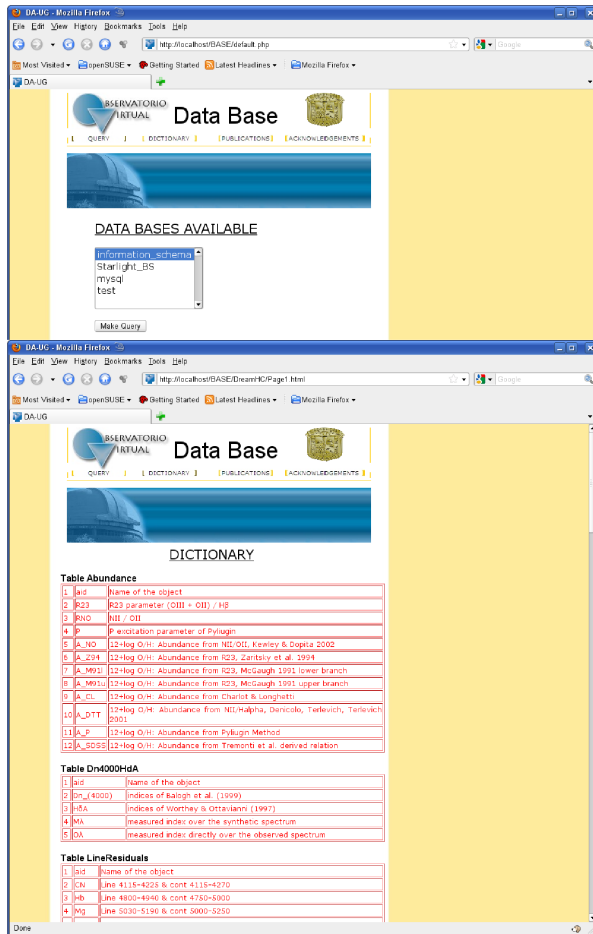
DA-UG - Mozilla Firefox

File Edit View History Bookmarks Tools Help

http://localhost/BASE/default.php

Google

Most Visited openSUSE Getting Started Latest Headlines Mozilla Firefox

DA-UG

BSERVATORIO VIRTUAL Data Base

QUERY | DICTIONARY | PUBLICATIONS | ACKNOWLEDGEMENTS

DATA BASES AVAILABLE

information_schema
Starlight_BS
mysql
test

Make Query

DA-UG - Mozilla Firefox

File Edit View History Bookmarks Tools Help

http://localhost/BASE/DreamHC/Page1.html

Google

Most Visited openSUSE Getting Started Latest Headlines Mozilla Firefox

DA-UG

BSERVATORIO VIRTUAL Data Base

QUERY | DICTIONARY | PUBLICATIONS | ACKNOWLEDGEMENTS

DICTIONARY

Table Abundance

| 1 | aid | Name of the object |
|---|---|---|
| 2 | R23 | R23 parameter (OIII + OII) / Hβ |
| 3 | RNO | NII / OII |
| 4 | P | P excitation parameter of Pyliugin |
| 5 | A_NO | 12+log O/H: Abundance from NII/OII, Kewley & Dopita 2002 |
| 6 | A_Z94 | 12+log O/H: Abundance from R23, Zaritsky et al. 1994 |
| 7 | A_M91l | 12+log O/H: Abundance from R23, McGaugh 1991 lower branch |
| 8 | A_M91u | 12+log O/H: Abundance from R23, McGaugh 1991 upper branch |
| 9 | A_CL | 12+log O/H: Abundance from Charlot & Longhetti |
| 10 | A_DTT | 12+log O/H: Abundance from NII/Halpha, Denicolo, Terlevich, Terlevich 2001 |
| 11 | A_P | 12+log O/H: Abundance from Pyliugin Method |
| 12 | A_SDSS | 12+log O/H: Abundance from Tremonti et al. derived relation |

Table Dn4000HdA

| 1 | aid | Name of the object |
|---|---|---|
| 2 | Dn_(4000) | indices of Balogh et al. (1999) |
| 3 | HδA | indices of Worthey & Ottavianni (1997) |
| 4 | MA | measured index over the synthetic spectrum |
| 5 | OA | measured index directly over the observed spectrum |

Table LineResiduals

| 1 | aid | Name of the object |
|---|---|---|
| 2 | CN | Line 4115-4225 & cont 4115-4270 |
| 3 | Hb | Line 4800-4940 & cont 4750-5000 |
| 4 | Mg | Line 5030-5190 & cont 5000-5250 |

Done